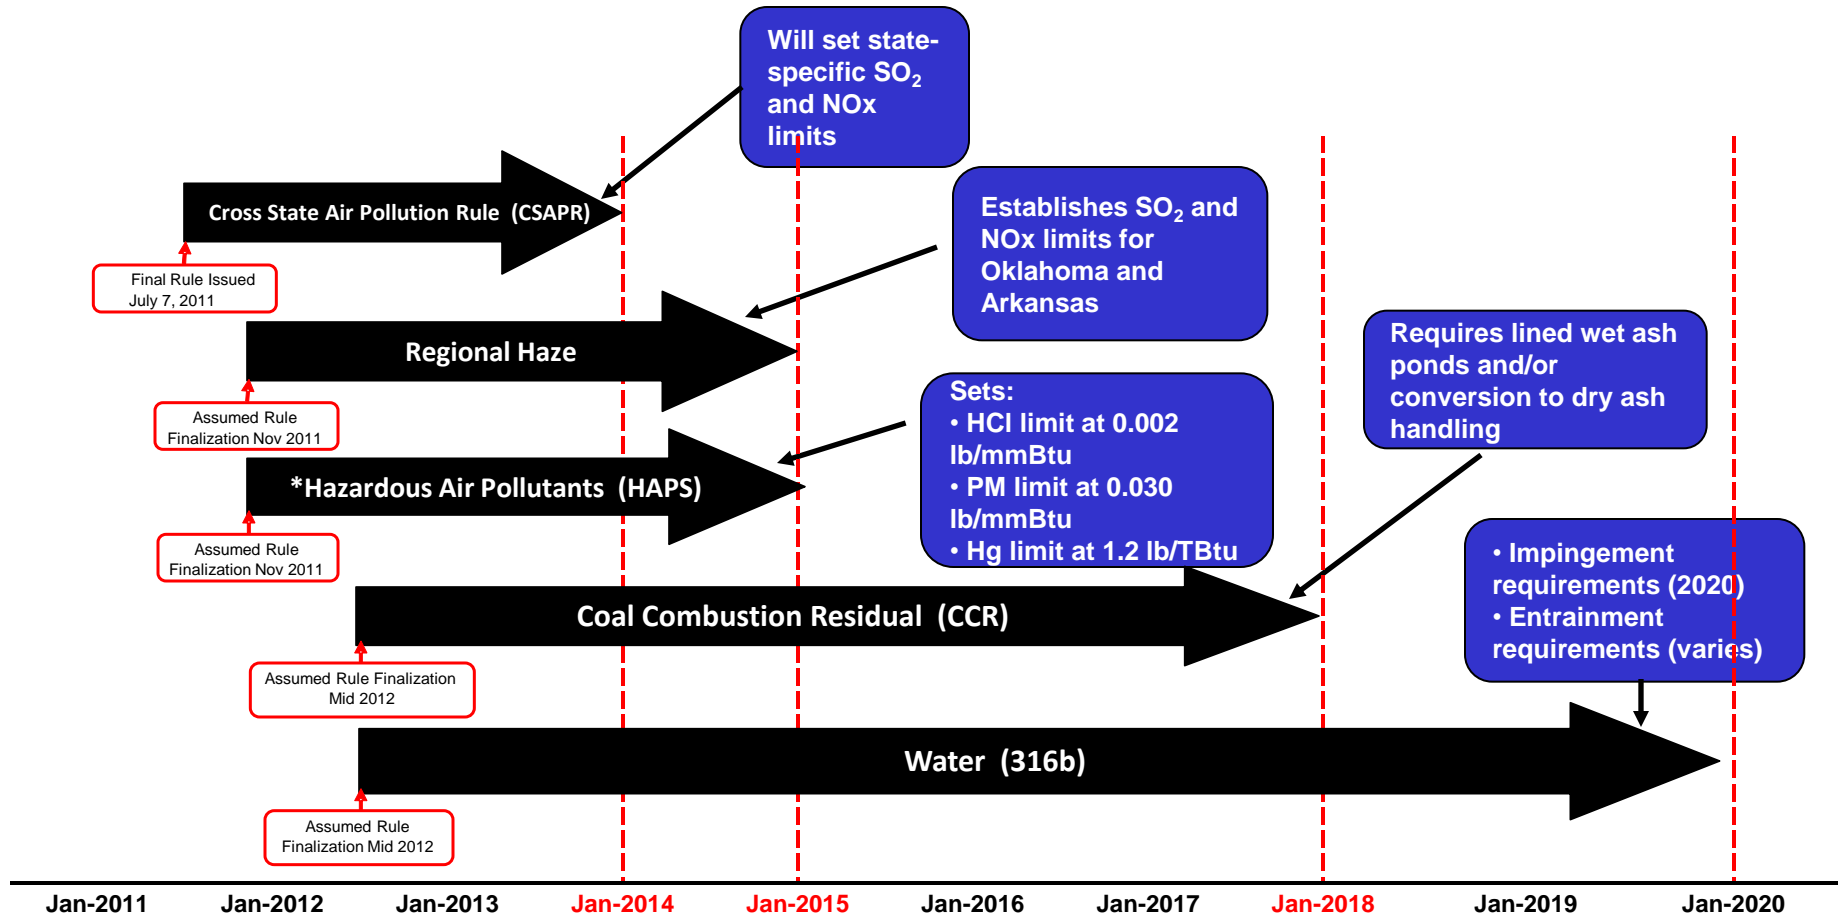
Will set state-specific $SO_2$ and NOx limits

Cross State Air Pollution Rule (CSAPR)

Final Rule Issued July 7, 2011

Establishes $SO_2$ and NOx limits for Oklahoma and Arkansas

Regional Haze

Assumed Rule Finalization Nov 2011

Requires lined wet ash ponds and/or conversion to dry ash handling

Sets:
• HCl limit at 0.002 lb/mmBtu
• PM limit at 0.030 lb/mmBtu
• Hg limit at 1.2 lb/TBtu

*Hazardous Air Pollutants (HAPS)

Assumed Rule Finalization Nov 2011

• Impingement requirements (2020)
• Entrainment requirements (varies)

Coal Combustion Residual (CCR)

Assumed Rule Finalization Mid 2012

Water (316b)

Assumed Rule Finalization Mid 2012

Jan-2011 Jan-2012 Jan-2013 Jan-2014 Jan-2015 Jan-2016 Jan-2017 Jan-2018 Jan-2019 Jan-2020